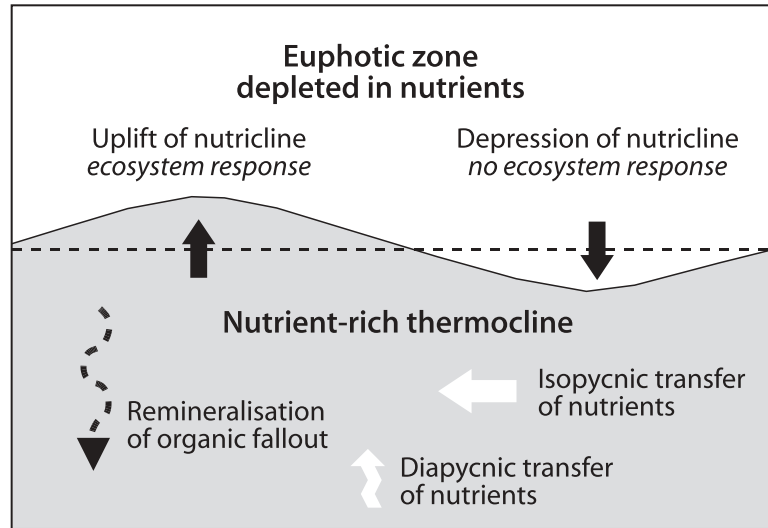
Euphotic zone
depleted in nutrients

Uplift of nutricline
*ecosystem response*

Depression of nutricline
*no ecosystem response*

Nutrient-rich thermocline

Isopycnic transfer
of nutrients

Remineralisation
of organic fallout

Diapycnic transfer
of nutrients